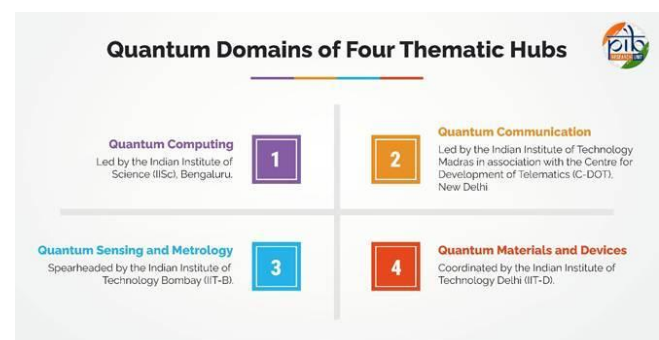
Quantum Domains of Four Thematic Hubs

pib

Quantum Computing
Led by the Indian Institute of Science (IISc), Bengaluru.

1

2

Quantum Communication
Led by the Indian Institute of Technology Madras in association with the Centre for Development of Telematics (C-DOT), New Delhi

Quantum Sensing and Metrology
Spearheaded by the Indian Institute of Technology Bombay (IIT-B).

3

4

Quantum Materials and Devices
Coordinated by the Indian Institute of Technology Delhi (IIT-D).